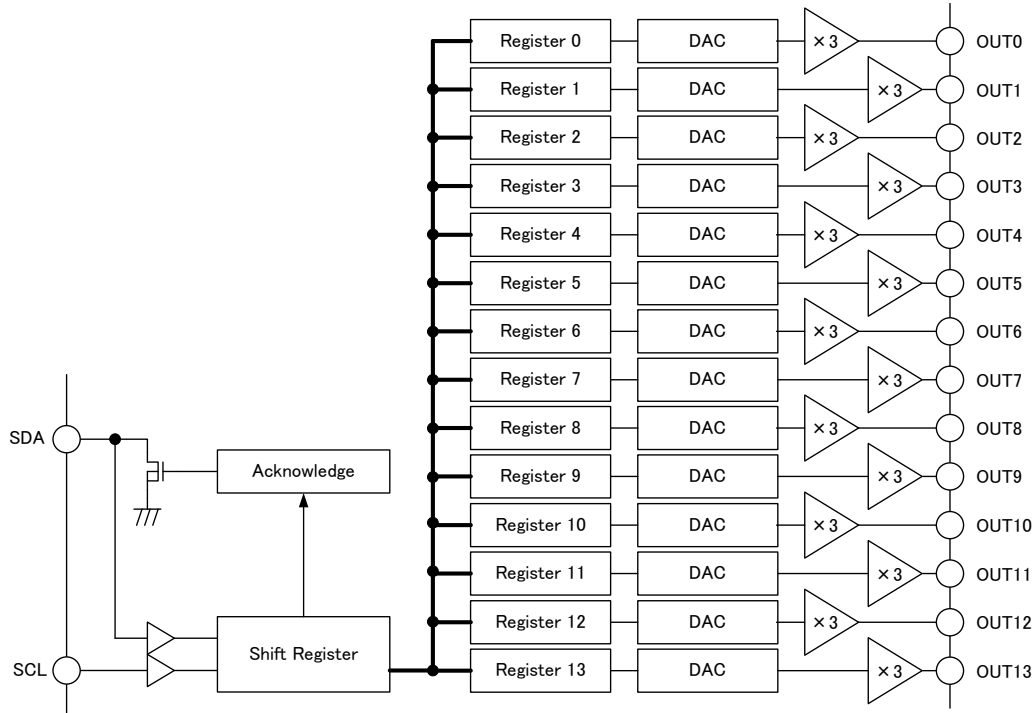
Register 0
DAC
×3
OUT0
Register 1
DAC
×3
OUT1
Register 2
DAC
×3
OUT2
Register 3
DAC
×3
OUT3
Register 4
DAC
×3
OUT4
Register 5
DAC
×3
OUT5
Register 6
DAC
×3
OUT6
Register 7
DAC
×3
OUT7
Register 8
DAC
×3
OUT8
Register 9
DAC
×3
OUT9
Register 10
DAC
×3
OUT10
Register 11
DAC
×3
OUT11
Register 12
DAC
×3
OUT12
Register 13
DAC
×3
OUT13
SDA
Acknowledge
SCL
Shift Register